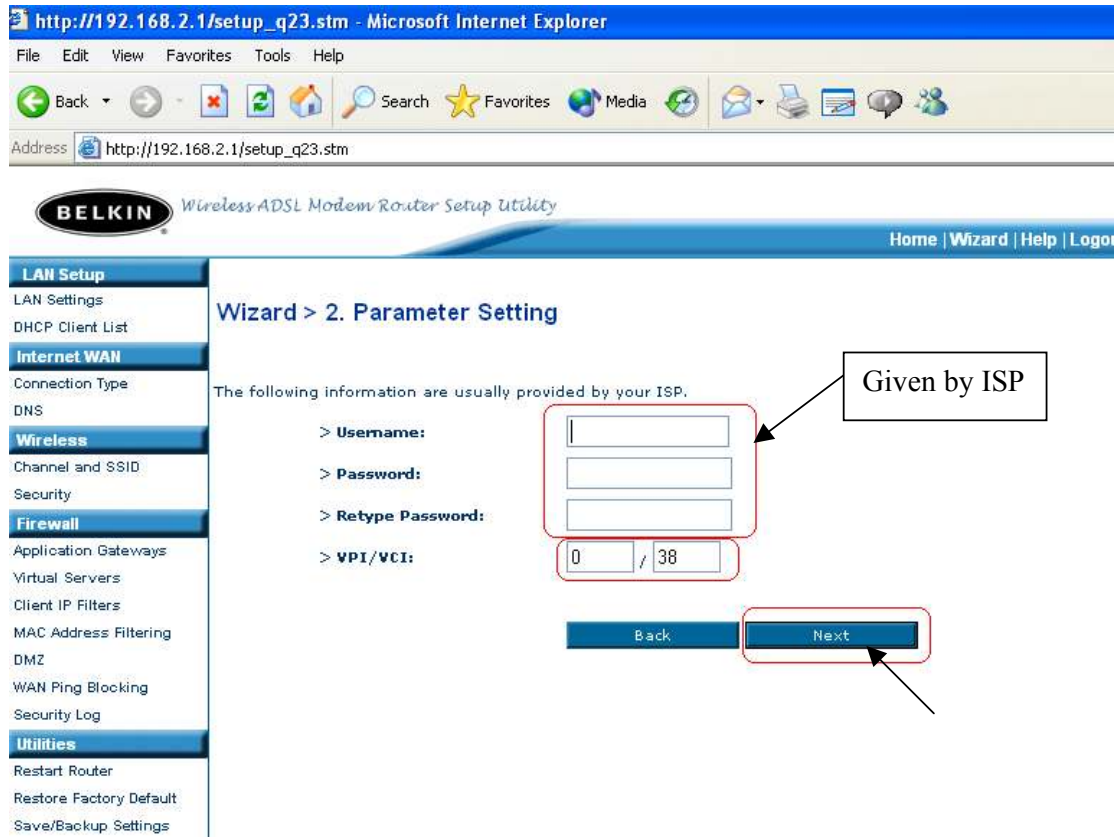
http://192.168.2.1/setup_q23.stm - Microsoft Internet Explorer

File Edit View Favorites Tools Help

Back Search Favorites Media

Address http://192.168.2.1/setup_q23.stm

BELKIN Wireless ADSL Modem Router Setup Utility

Home | Wizard | Help | Logo

LAN Setup
LAN Settings
DHCP Client List
Internet WAN
Connection Type
DNS
Wireless
Channel and SSID
Security
Firewall
Application Gateways
Virtual Servers
Client IP Filters
MAC Address Filtering
DMZ
WAN Ping Blocking
Security Log
Utilities
Restart Router
Restore Factory Default
Save/Backup Settings

Wizard > 2. Parameter Setting

The following information are usually provided by your ISP.

Given by ISP

> Username:

> Password:

> Retype Password:

> VPI/VCI: 0 / 38

Back Next